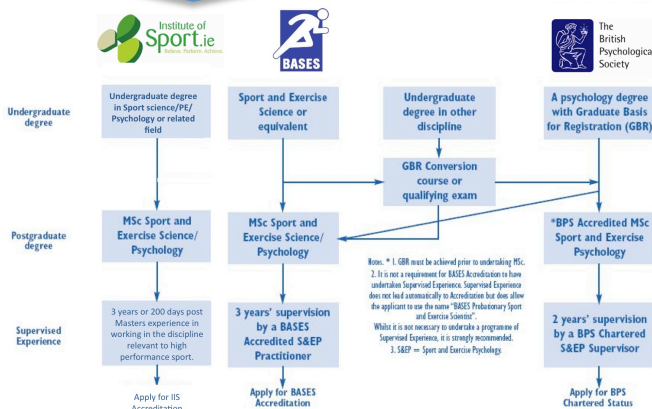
Institute of Sport.ie Believe. Perform. Achieve.

BASES

The British Psychological Society

Undergraduate degree

Undergraduate degree in Sport science/PE/ Psychology or related field

Sport and Exercise Science or equivalent

Undergraduate degree in other discipline

A psychology degree with Graduate Basis for Registration (GBR)

GBR Conversion course or qualifying exam

Postgraduate degree

MSc Sport and Exercise Science/ Psychology

MSc Sport and Exercise Science/ Psychology

*BPS Accredited MSc Sport and Exercise Psychology

Notes. * 1. GBR must be achieved prior to undertaking MSc.
2. It is not a requirement for BASES Accreditation to have undertaken Supervised Experience. Supervised Experience does not lead automatically to Accreditation but does allow the applicant to use the name "BASES Probationary Sport and Exercise Scientist".
Whilst it is not necessary to undertake a programme of Supervised Experience, it is strongly recommended.
3. S&EP = Sport and Exercise Psychology.

Supervised Experience

3 years or 200 days post Masters experience in working in the discipline relevant to high performance sport.

3 years' supervision by a BASES Accredited S&EP Practitioner

2 years' supervision by a BPS Chartered S&EP Supervisor

Apply for IIS Accreditation

Apply for BASES Accreditation

Apply for BPS Chartered Status